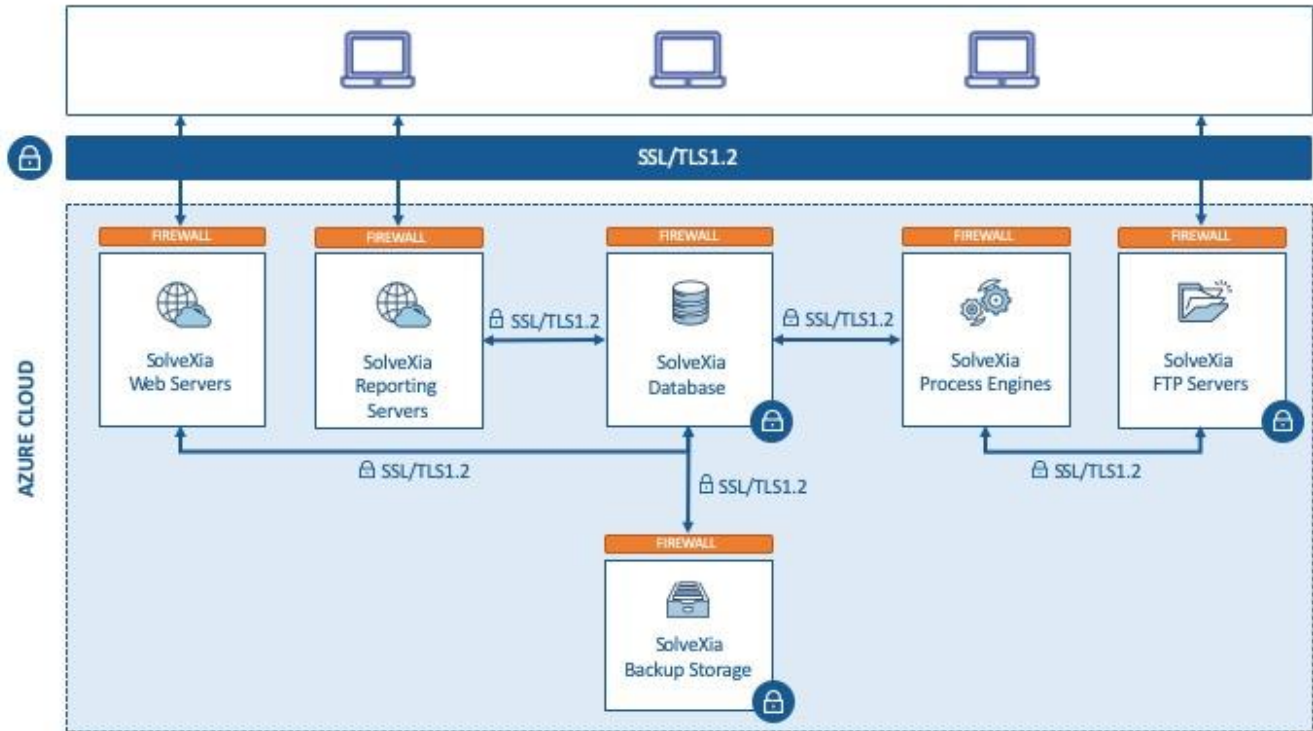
SSL/TLS1.2

AZURE CLOUD

FIREWALL
SolveXia
Web Servers

FIREWALL
SolveXia
Reporting
Servers

SSL/TLS1.2

FIREWALL
SolveXia
Database

SSL/TLS1.2

FIREWALL
SolveXia
Process Engines

FIREWALL
SolveXia
FTP Servers

SSL/TLS1.2

SSL/TLS1.2

SSL/TLS1.2

FIREWALL
SolveXia
Backup Storage